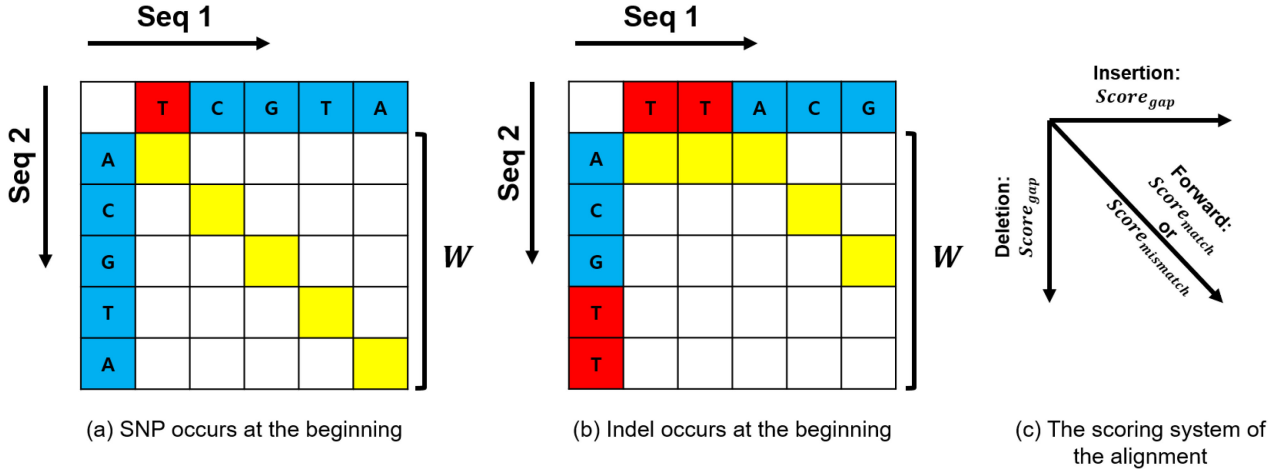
Seq 1

Seq 2

| | T | C | G | T | A |
|---|---|---|---|---|---|
| A | | | | | |
| C | | | | | |
| G | | | | | |
| T | | | | | |
| A | | | | | |

$W$

(a) SNP occurs at the beginning

Seq 1

Seq 2

| | T | T | A | C | G |
|---|---|---|---|---|---|
| A | | | | | |
| C | | | | | |
| G | | | | | |
| T | | | | | |
| T | | | | | |

$W$

(b) Indel occurs at the beginning

Insertion: $Score_{gap}$

Deletion: $Score_{gap}$

Forward: $Score_{match}$ or $Score_{mismatch}$

(c) The scoring system of the alignment